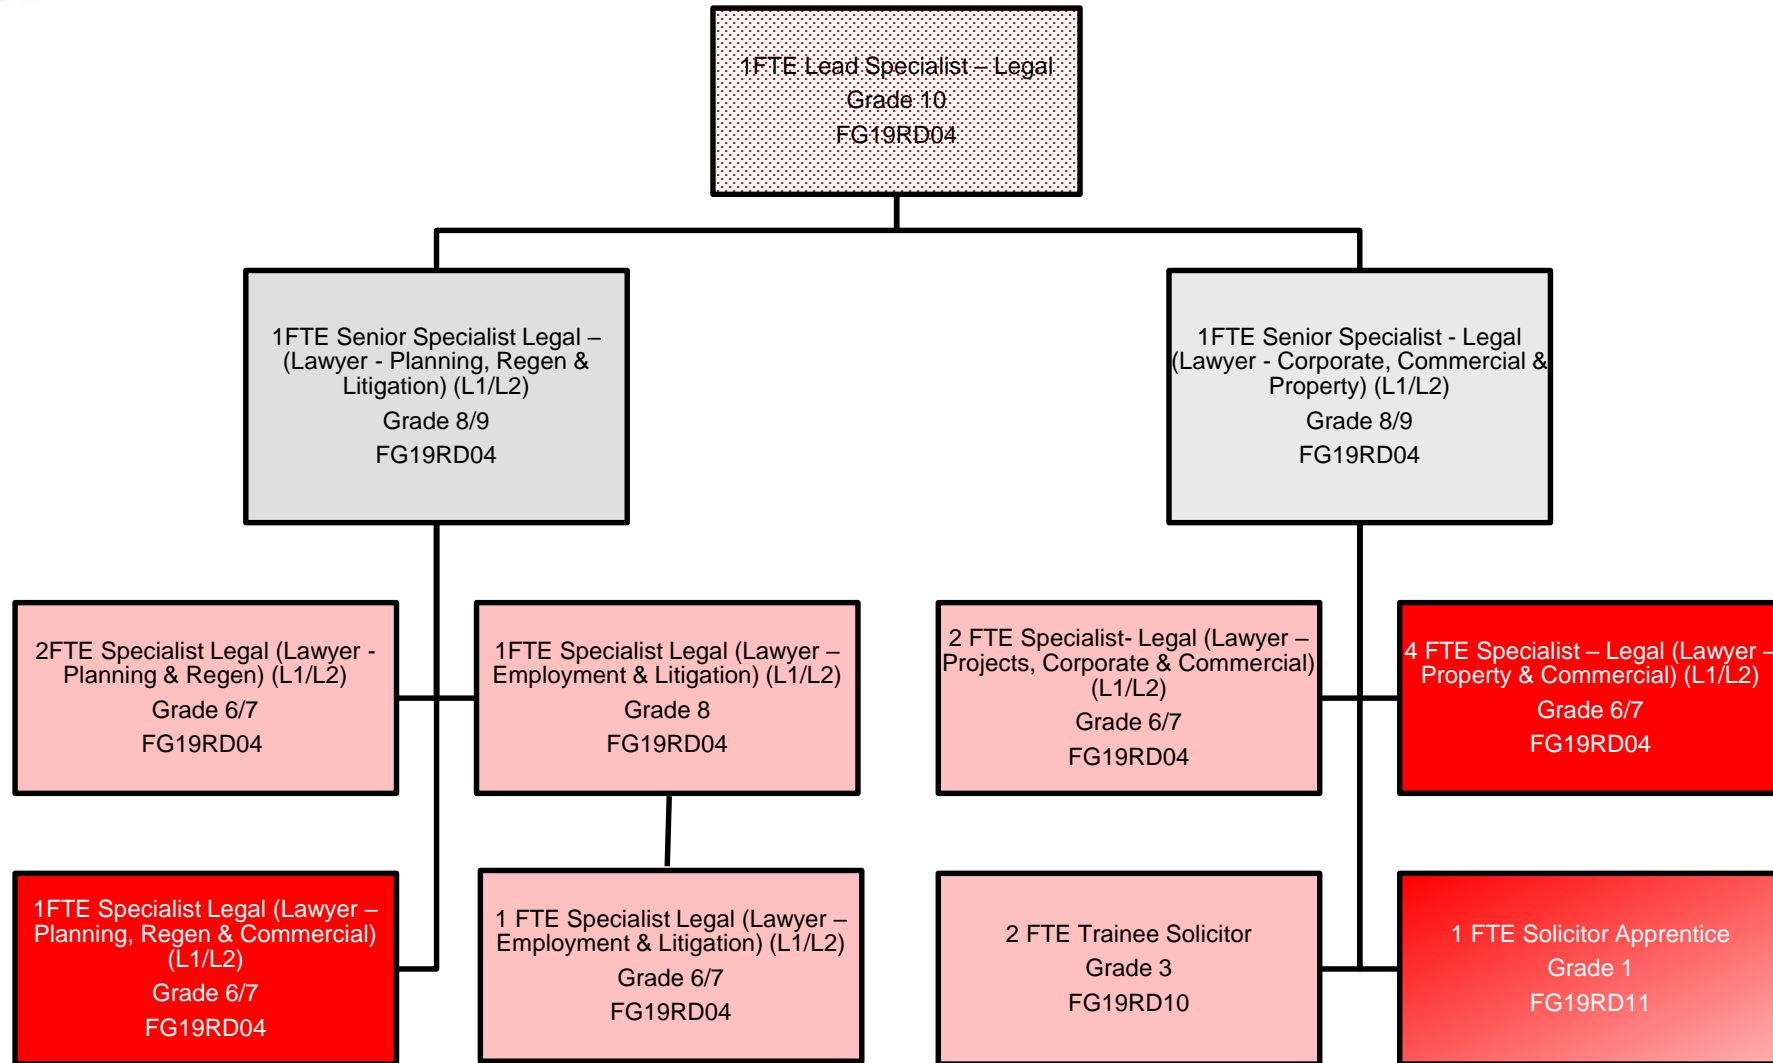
1FTE Lead Specialist – Legal
Grade 10
FG19RD04

1FTE Senior Specialist Legal – (Lawyer - Planning, Regen & Litigation) (L1/L2)
Grade 8/9
FG19RD04

1FTE Senior Specialist - Legal (Lawyer - Corporate, Commercial & Property) (L1/L2)
Grade 8/9
FG19RD04

2FTE Specialist Legal (Lawyer - Planning & Regen) (L1/L2)
Grade 6/7
FG19RD04

1FTE Specialist Legal (Lawyer – Employment & Litigation) (L1/L2)
Grade 8
FG19RD04

2 FTE Specialist- Legal (Lawyer – Projects, Corporate & Commercial) (L1/L2)
Grade 6/7
FG19RD04

4 FTE Specialist – Legal (Lawyer – Property & Commercial) (L1/L2)
Grade 6/7
FG19RD04

1FTE Specialist Legal (Lawyer – Planning, Regen & Commercial) (L1/L2)
Grade 6/7
FG19RD04

1 FTE Specialist Legal (Lawyer – Employment & Litigation) (L1/L2)
Grade 6/7
FG19RD04

2 FTE Trainee Solicitor
Grade 3
FG19RD10

1 FTE Solicitor Apprentice
Grade 1
FG19RD11